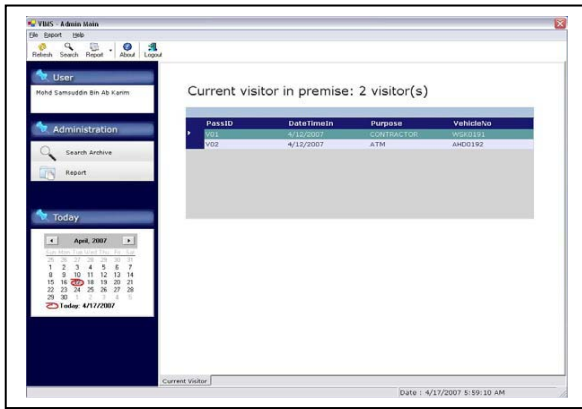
VBIS - Admin Main

File Report Help

Refresh Search Report About Logout

User

Mohd Samsuddin Bin Ab Karim

Administration

Search Archive

Report

Today

April, 2007

| Sun | Mon | Tue | Wed | Thu | Fri | Sat |
|---|---|---|---|---|---|---|
| 25 | 26 | 27 | 28 | 29 | 30 | 31 |
| 1 | 2 | 3 | 4 | 5 | 6 | 7 |
| 8 | 9 | 10 | 11 | 12 | 13 | 14 |
| 15 | 16 | 17 | 18 | 19 | 20 | 21 |
| 22 | 23 | 24 | 25 | 26 | 27 | 28 |
| 29 | 30 | 1 | 2 | 3 | 4 | 5 |

Today: 4/17/2007

Current visitor in premise: 2 visitor(s)

| PassID | DateTimeIn | Purpose | VehicleNo |
|---|---|---|---|
| V01 | 4/12/2007 | CONTRACTOR | WSK0191 |
| V02 | 4/12/2007 | ATM | AHD0192 |

Current Visitor

Date : 4/17/2007 5:59:10 AM